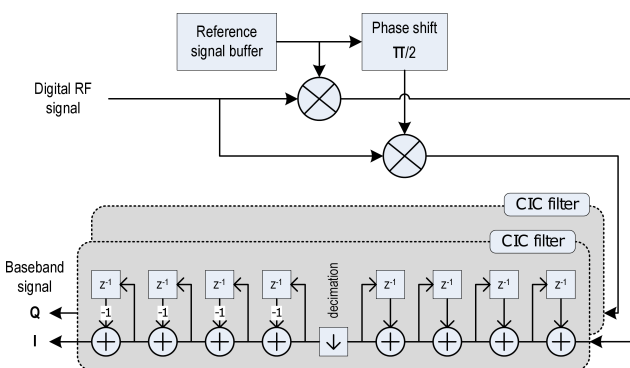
Reference signal buffer

Phase shift $\pi/2$

Digital RF signal

CIC filter

CIC filter

Baseband signal

Q

I

$z^{-1}$
-1

$z^{-1}$
-1

$z^{-1}$
-1

$z^{-1}$
-1

decimation

$z^{-1}$

$z^{-1}$

$z^{-1}$

$z^{-1}$